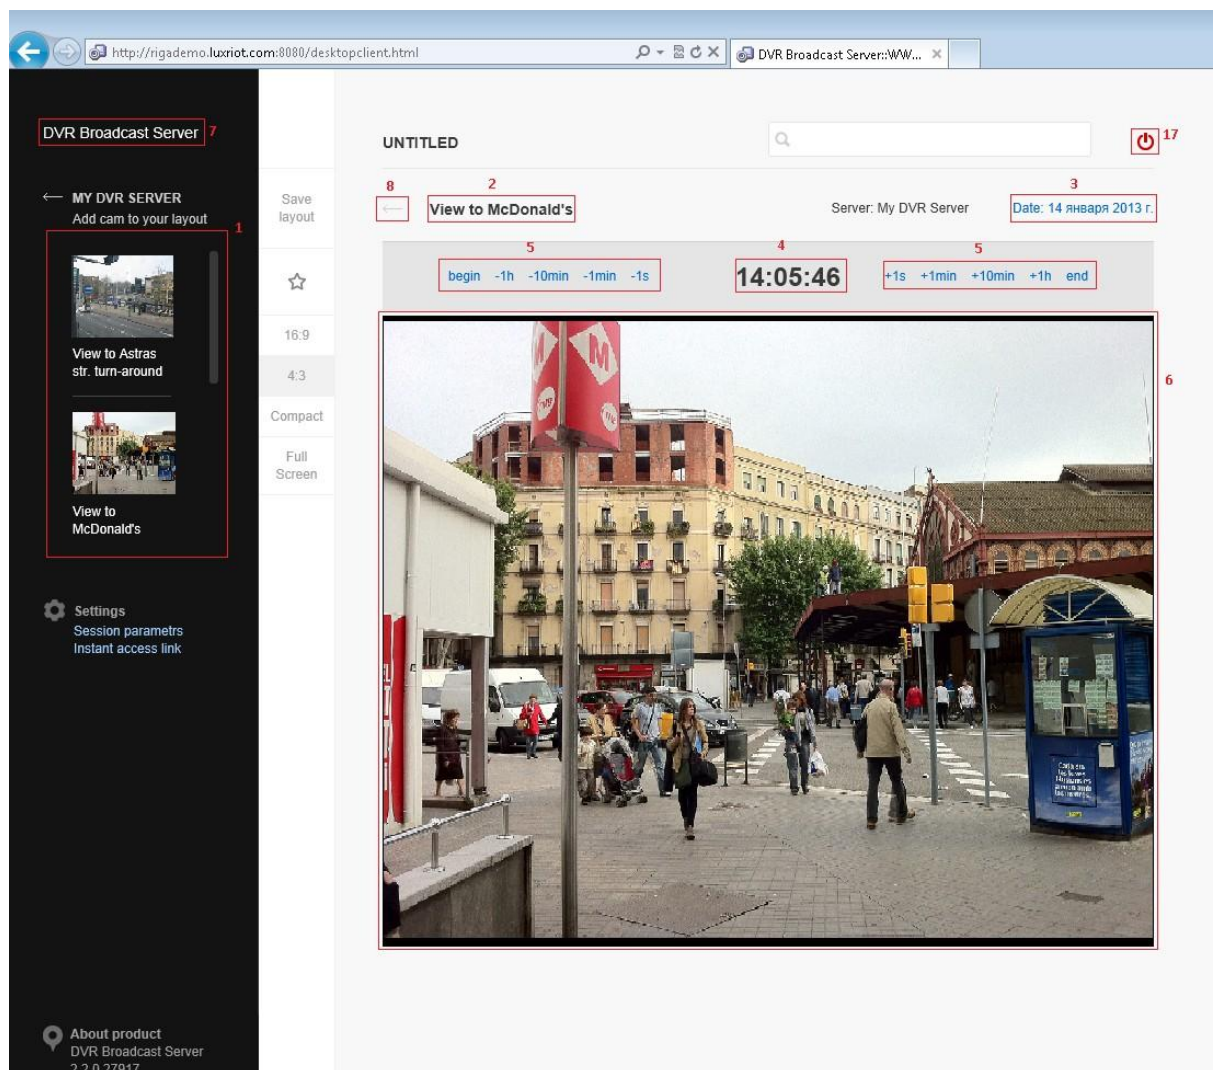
http://rigademo.luxriot.com:8080/desktopclient.html

DVR Broadcast Server::WW... ×

DVR Broadcast Server 7

← MY DVR SERVER
Add cam to your layout 1

View to Astras str. turn-around

View to McDonald's

Settings
Session parametrs
Instant access link

About product
DVR Broadcast Server
2.2.0.27917

Save layout

☆

16:9

4:3

Compact

Full Screen

UNTITLED

17

8 ← 2 View to McDonald's

Server: My DVR Server

3 Date: 14 января 2013 г.

5 begin -1h -10min -1min -1s

4 14:05:46

5 +1s +1min +10min +1h end

6